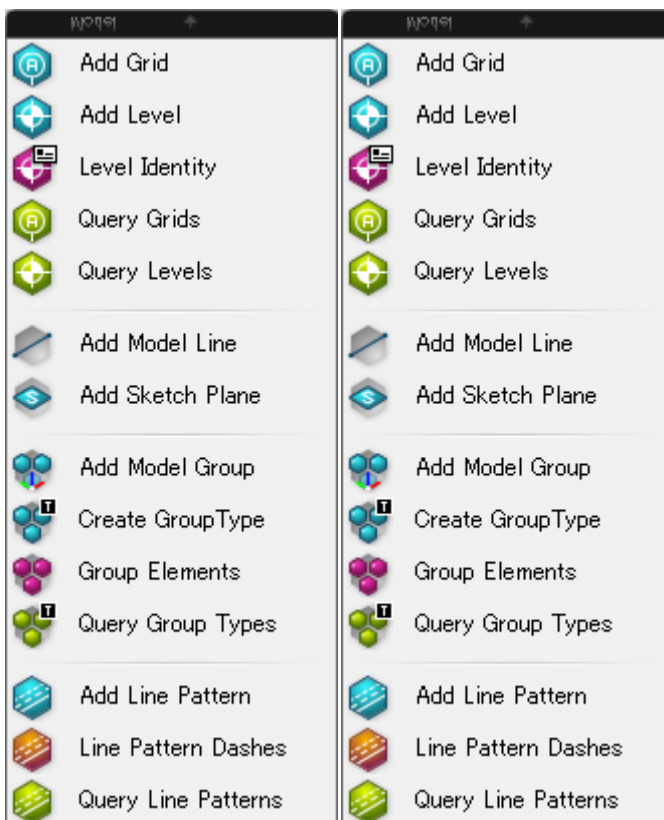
Model

Add Grid
Add Level
Level Identity
Query Grids
Query Levels

Add Model Line
Add Sketch Plane

Add Model Group
Create GroupType
Group Elements
Query Group Types

Add Line Pattern
Line Pattern Dashes
Query Line Patterns

Model

Add Grid
Add Level
Level Identity
Query Grids
Query Levels

Add Model Line
Add Sketch Plane

Add Model Group
Create GroupType
Group Elements
Query Group Types

Add Line Pattern
Line Pattern Dashes
Query Line Patterns